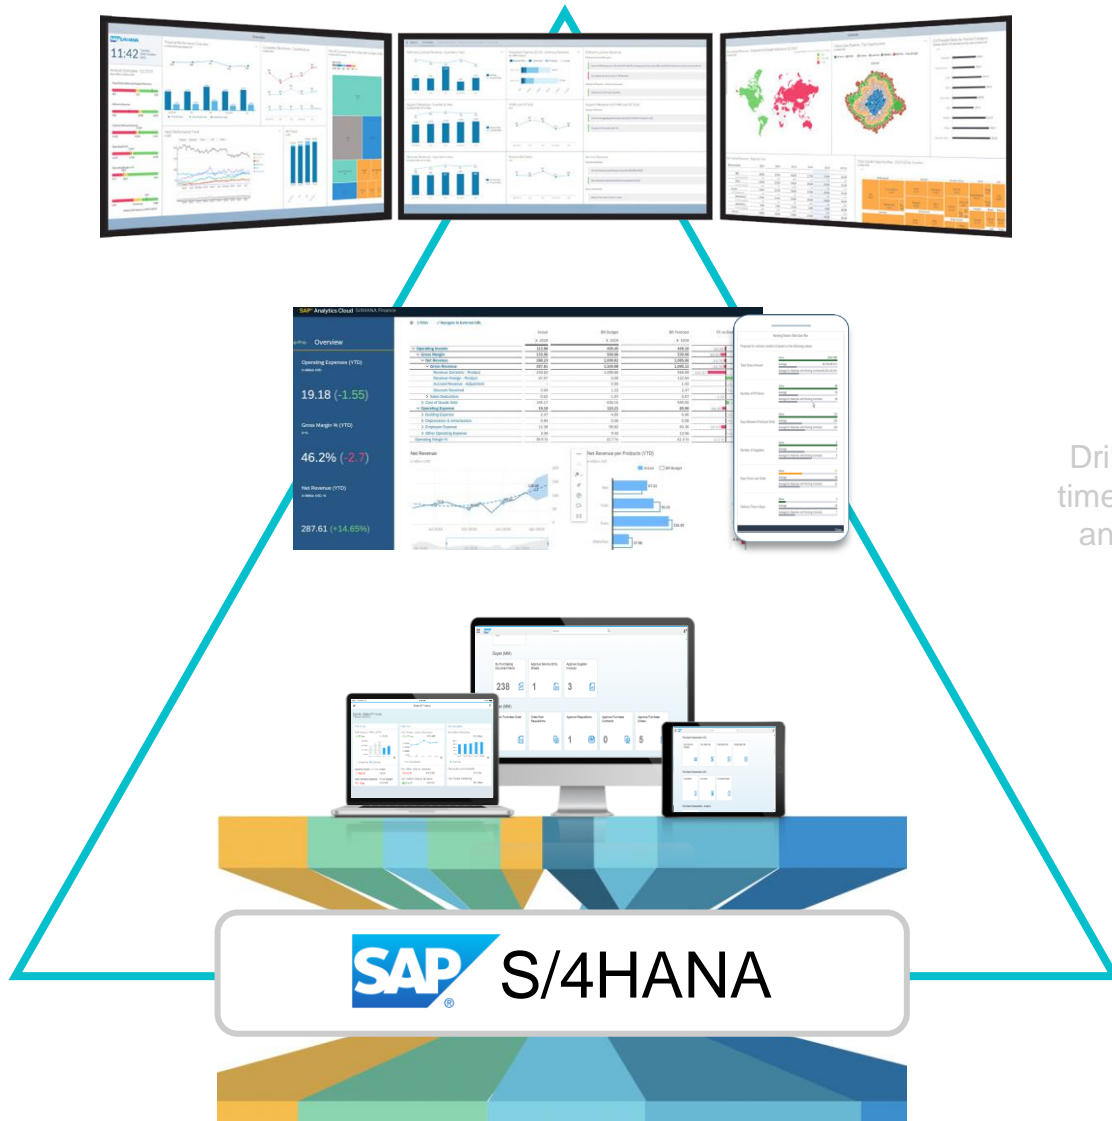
SAP Analytics Cloud S/4HANA Finance

Overview

Operating Expenses (YTD)

19.18 (-1.55)

Gross Margin % (YTD)

46.2% (-2.7)

Net Revenue (YTD)

287.61 (+14.65%)

Net Revenue

Net Revenue per Products (YTD)

Dri
time
an

SAP S/4HANA